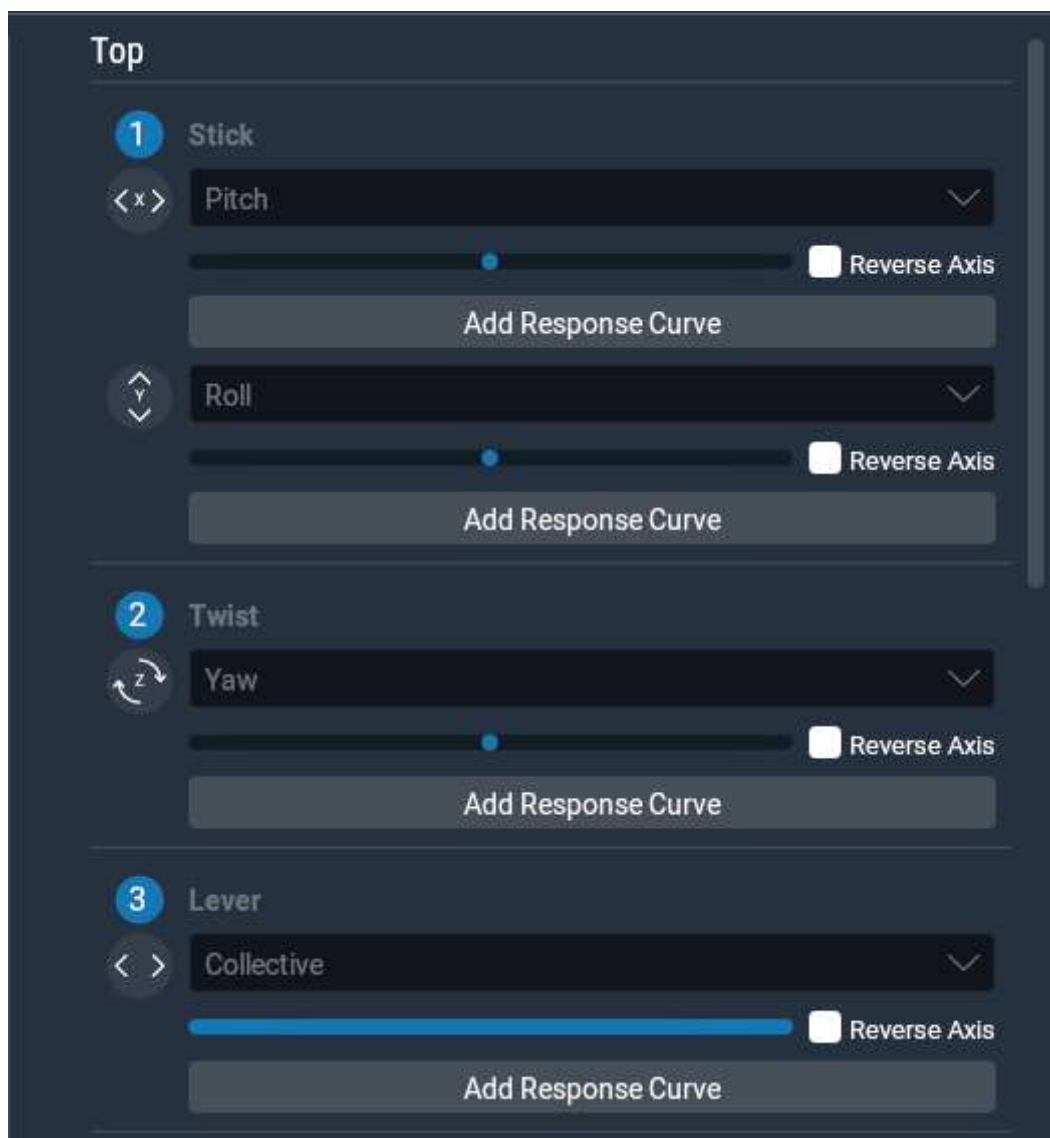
Top

1 Stick

X Pitch

Reverse Axis

Add Response Curve

Y Roll

Reverse Axis

Add Response Curve

2 Twist

Z Yaw

Reverse Axis

Add Response Curve

3 Lever

Collective

Reverse Axis

Add Response Curve